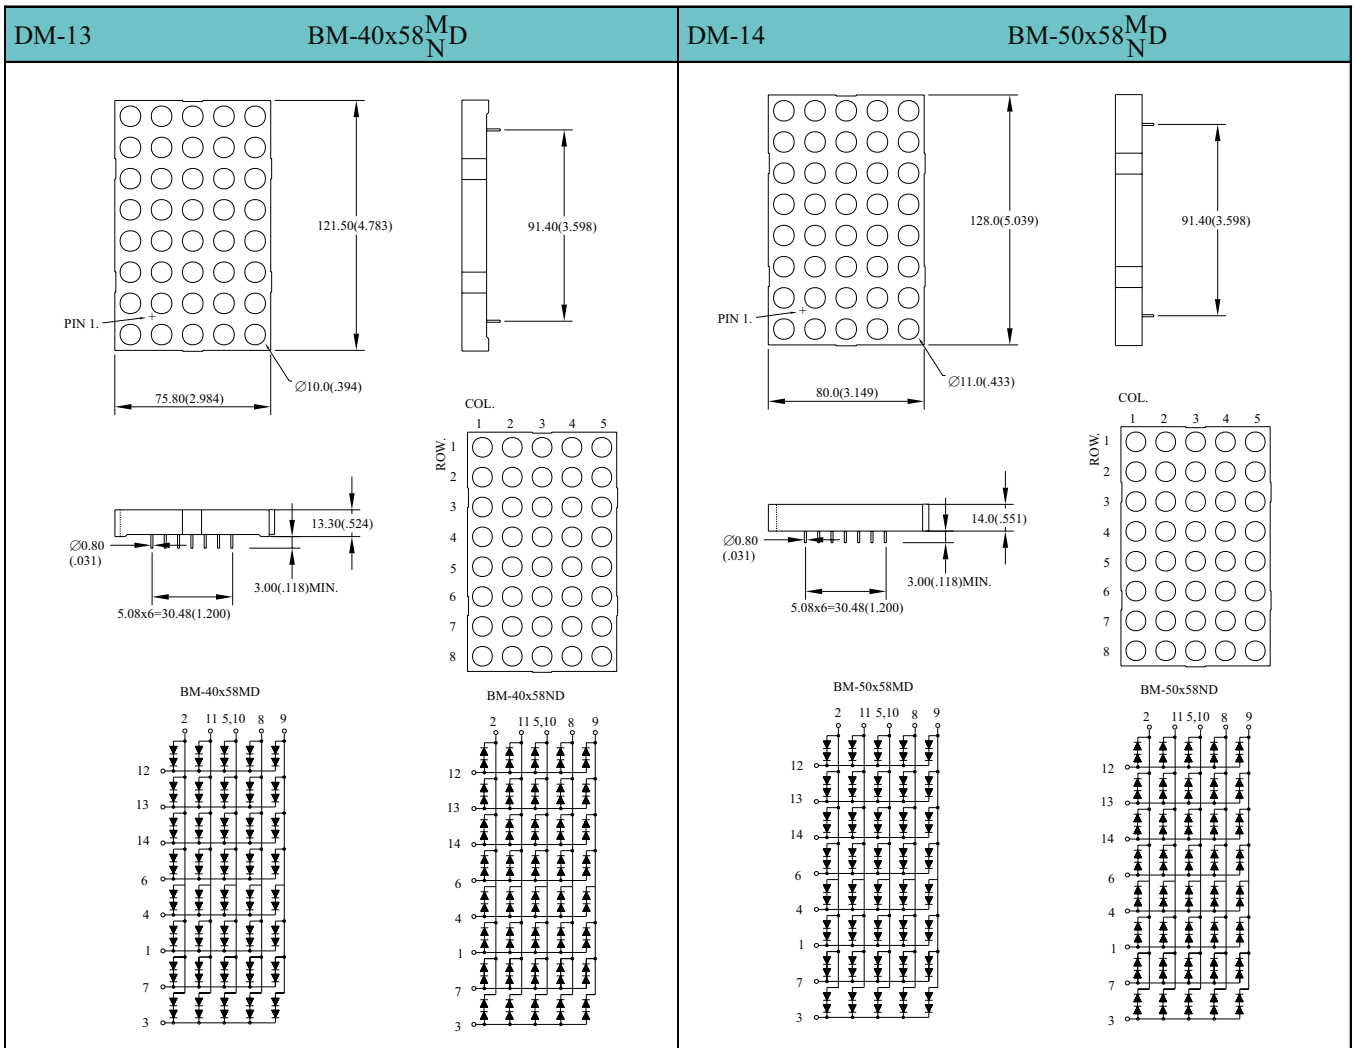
DM-13

BM-40x58$^{M}_{N}$D

121.50(4.783)

91.40(3.598)

PIN 1.

75.80(2.984)

∅10.0(.394)

COL.

1 2 3 4 5

ROW.

1 2 3 4 5 6 7 8

∅0.80 (.031)

13.30(.524)

3.00(.118)MIN.

5.08x6=30.48(1.200)

BM-40x58MD

2 11 5,10 8 9

12 13 14 6 4 1 7 3

BM-40x58ND

2 11 5,10 8 9

12 13 14 6 4 1 7 3

DM-14

BM-50x58$^{M}_{N}$D

128.0(5.039)

91.40(3.598)

PIN 1.

80.0(3.149)

∅11.0(.433)

COL.

1 2 3 4 5

ROW.

1 2 3 4 5 6 7 8

∅0.80 (.031)

14.0(.551)

3.00(.118)MIN.

5.08x6=30.48(1.200)

BM-50x58MD

2 11 5,10 8 9

12 13 14 6 4 1 7 3

BM-50x58ND

2 11 5,10 8 9

12 13 14 6 4 1 7 3